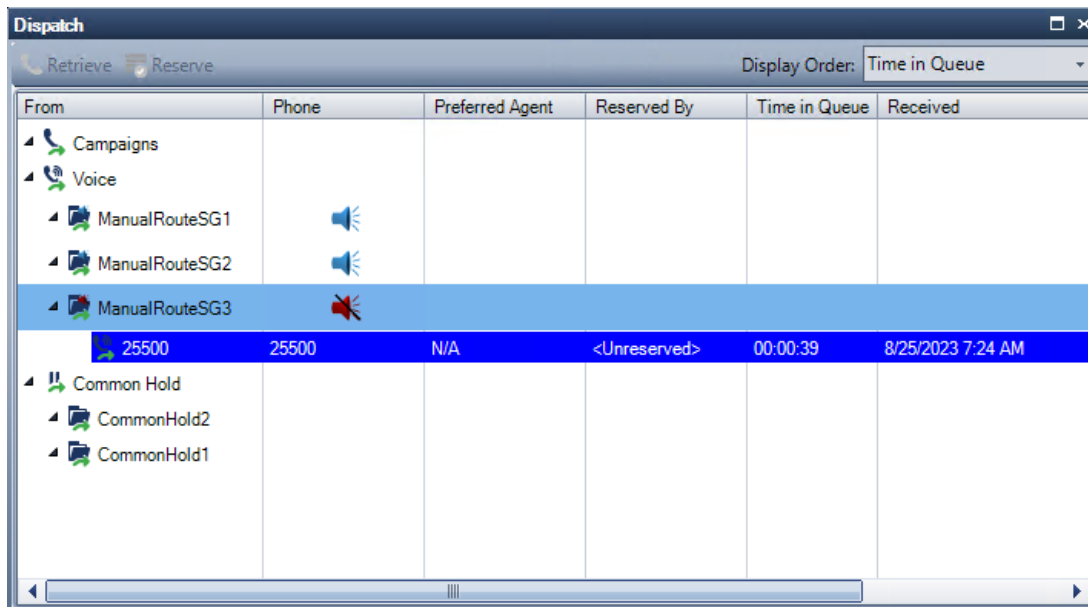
Dispatch

Retrieve Reserve Display Order: Time in Queue

| From | Phone | Preferred Agent | Reserved By | Time in Queue | Received |
|---|---|---|---|---|---|
| Campaigns | | | | | |
| Voice | | | | | |
| ManualRouteSG1 | | | | | |
| ManualRouteSG2 | | | | | |
| ManualRouteSG3 | | | | | |
| 25500 | 25500 | N/A | <Unreserved> | 00:00:39 | 8/25/2023 7:24 AM |
| Common Hold | | | | | |
| CommonHold2 | | | | | |
| CommonHold1 | | | | | |